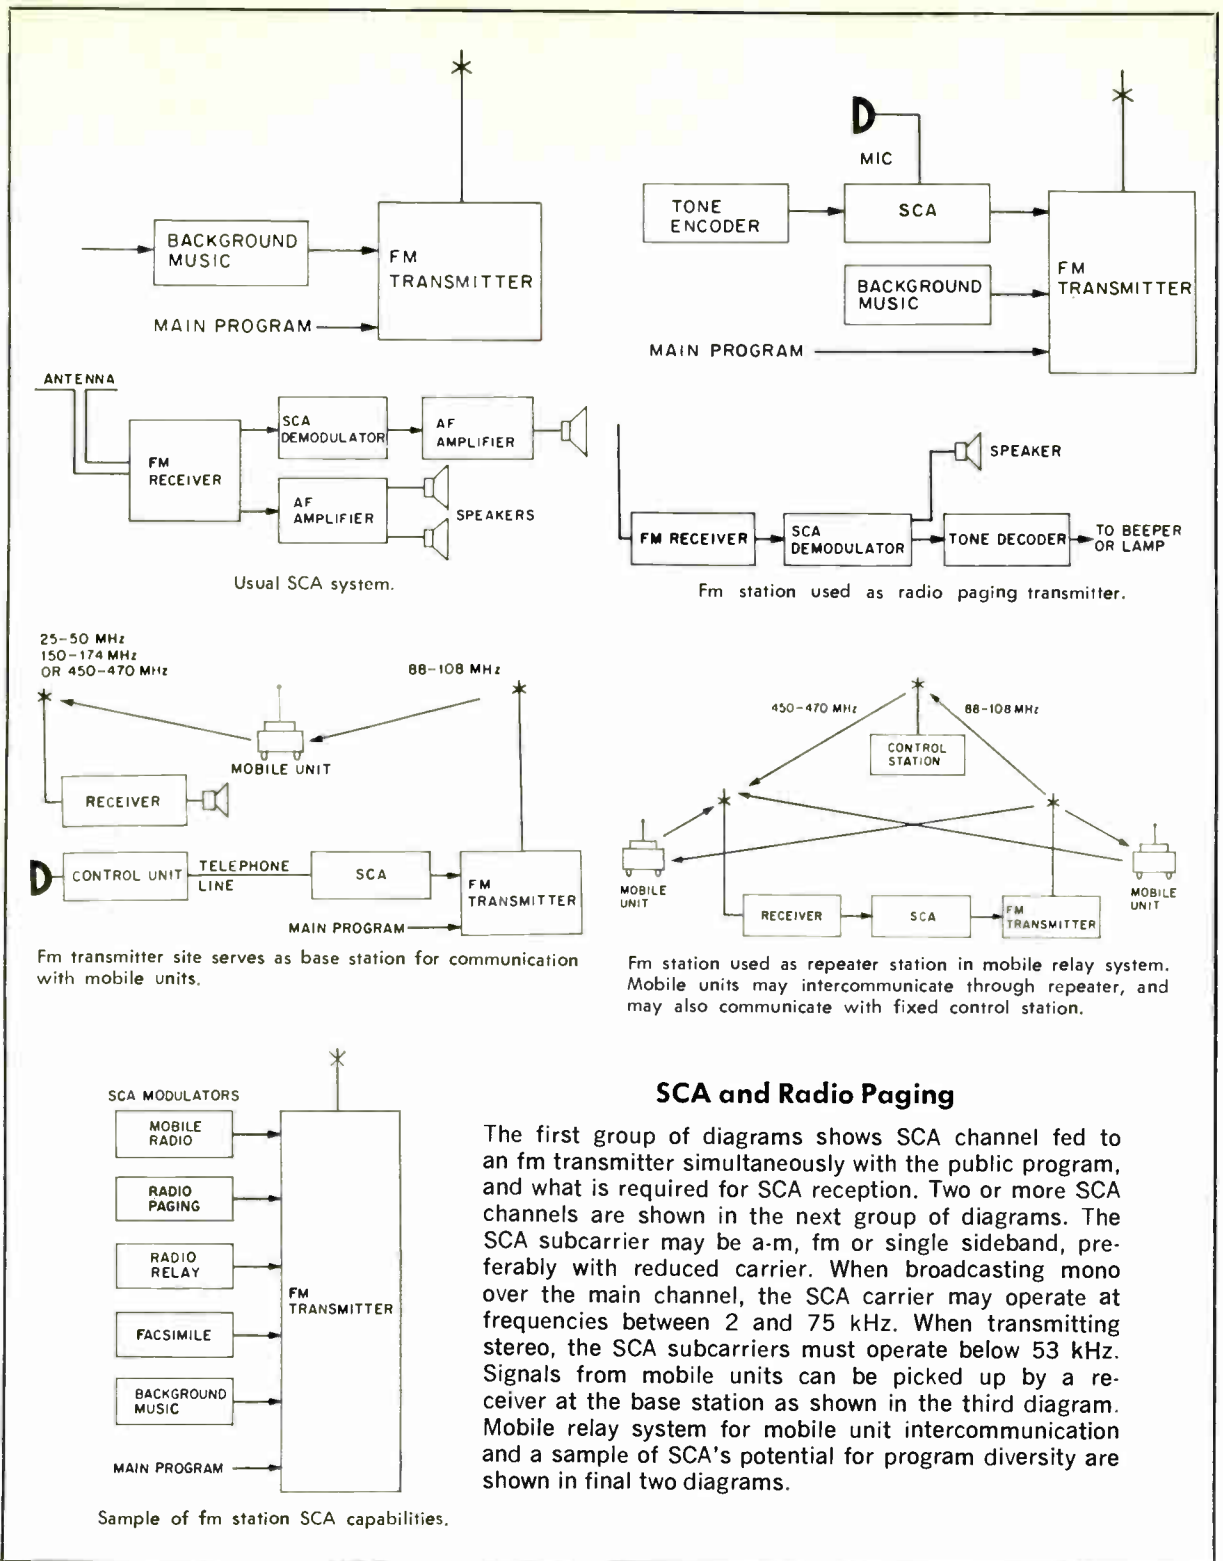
BACKGROUND MUSIC

FM TRANSMITTER

MAIN PROGRAM

MIC

TONE ENCODER

SCA

BACKGROUND MUSIC

FM TRANSMITTER

MAIN PROGRAM

ANTENNA

FM RECEIVER

SCA DEMODULATOR

AF AMPLIFIER

AF AMPLIFIER

SPEAKERS

Usual SCA system.

SPEAKER

FM RECEIVER

SCA DEMODULATOR

TONE DECODER

TO BEEPER OR LAMP

Fm station used as radio paging transmitter.

25–50 MHz
150–174 MHz
OR 450–470 MHz

88–108 MHz

MOBILE UNIT

RECEIVER

CONTROL UNIT

TELEPHONE LINE

SCA

FM TRANSMITTER

MAIN PROGRAM

Fm transmitter site serves as base station for communication with mobile units.

450–470 MHz

88–108 MHz

CONTROL STATION

MOBILE UNIT

MOBILE UNIT

RECEIVER

SCA

FM TRANSMITTER

Fm station used as repeater station in mobile relay system. Mobile units may intercommunicate through repeater, and may also communicate with fixed control station.

SCA MODULATORS

MOBILE RADIO

RADIO PAGING

RADIO RELAY

FACSIMILE

BACKGROUND MUSIC

MAIN PROGRAM

FM TRANSMITTER

Sample of fm station SCA capabilities.

SCA and Radio Paging

The first group of diagrams shows SCA channel fed to an fm transmitter simultaneously with the public program, and what is required for SCA reception. Two or more SCA channels are shown in the next group of diagrams. The SCA subcarrier may be a-m, fm or single sideband, preferably with reduced carrier. When broadcasting mono over the main channel, the SCA carrier may operate at frequencies between 2 and 75 kHz. When transmitting stereo, the SCA subcarriers must operate below 53 kHz. Signals from mobile units can be picked up by a receiver at the base station as shown in the third diagram. Mobile relay system for mobile unit intercommunication and a sample of SCA's potential for program diversity are shown in final two diagrams.